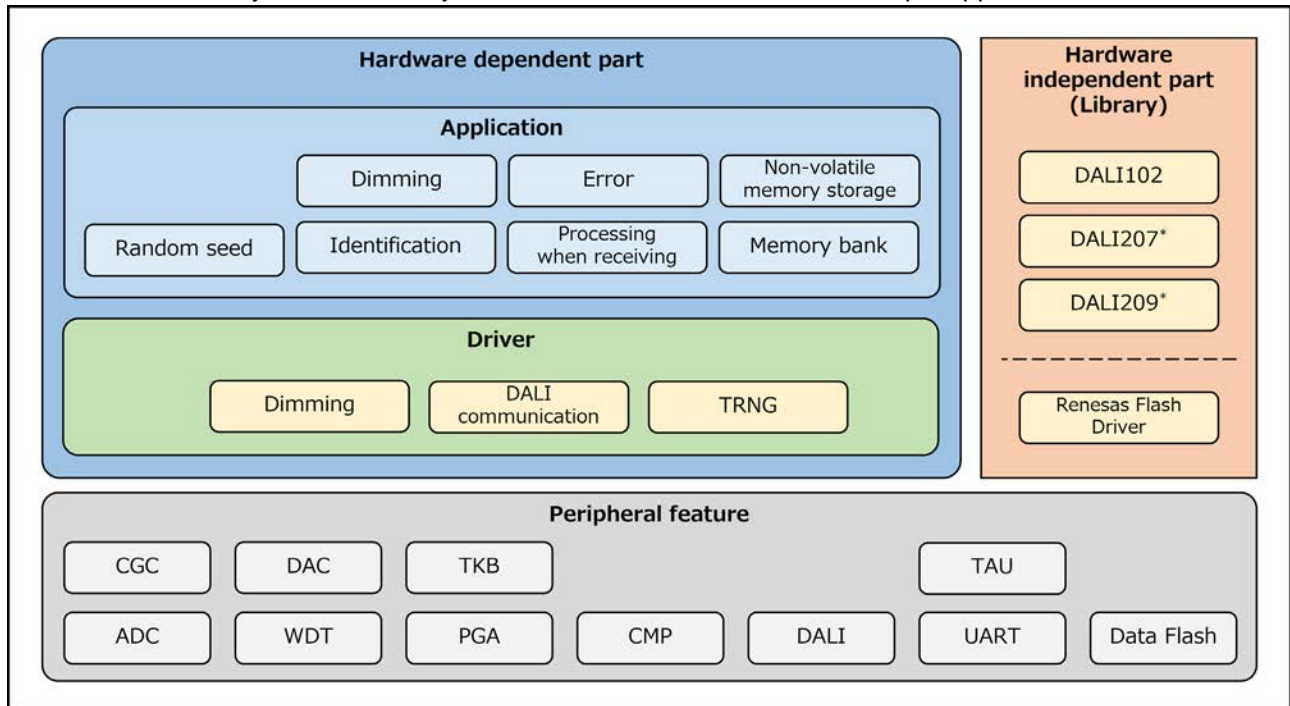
Hardware dependent part

Application

Dimming

Error

Non-volatile memory storage

Random seed

Identification

Processing when receiving

Memory bank

Driver

Dimming

DALI communication

TRNG

Hardware independent part (Library)

DALI102

DALI207*

DALI209*

Renesas Flash Driver

Peripheral feature

CGC

DAC

TKB

TAU

ADC

WDT

PGA

CMP

DALI

UART

Data Flash